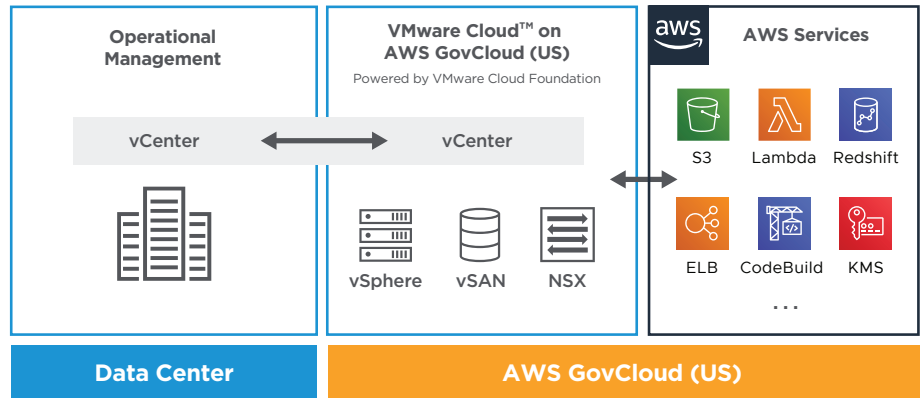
Operational Management

vCenter

VMware Cloud™ on AWS GovCloud (US)

Powered by VMware Cloud Foundation

vCenter

vSphere

vSAN

NSX

aws

AWS Services

S3

Lambda

Redshift

ELB

CodeBuild

KMS

...

Data Center

AWS GovCloud (US)